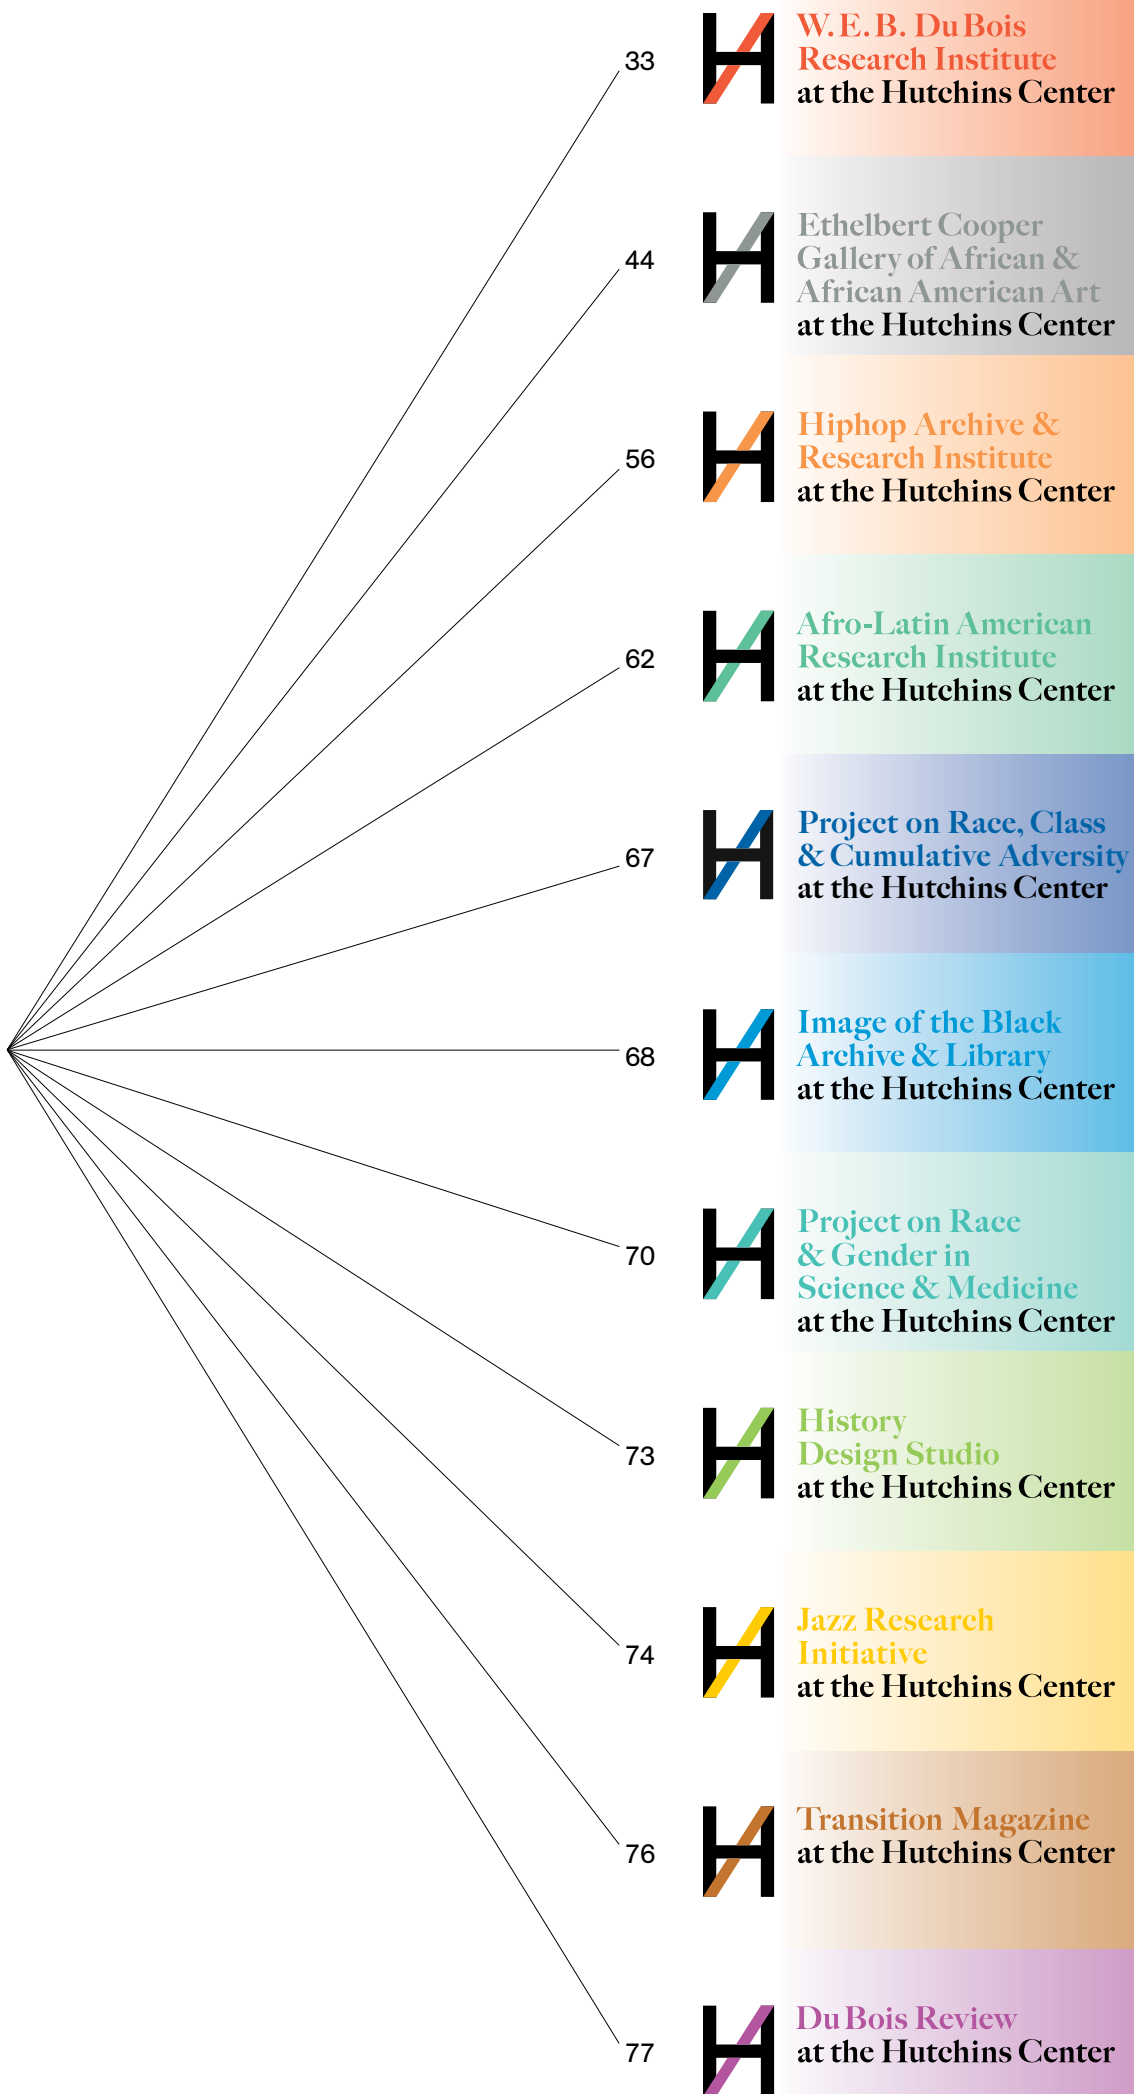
33

W. E. B. Du Bois Research Institute at the Hutchins Center

44

Ethelbert Cooper Gallery of African & African American Art at the Hutchins Center

56

Hiphop Archive & Research Institute at the Hutchins Center

62

Afro-Latin American Research Institute at the Hutchins Center

67

Project on Race, Class & Cumulative Adversity at the Hutchins Center

68

Image of the Black Archive & Library at the Hutchins Center

70

Project on Race & Gender in Science & Medicine at the Hutchins Center

73

History Design Studio at the Hutchins Center

74

Jazz Research Initiative at the Hutchins Center

76

Transition Magazine at the Hutchins Center

77

Du Bois Review at the Hutchins Center